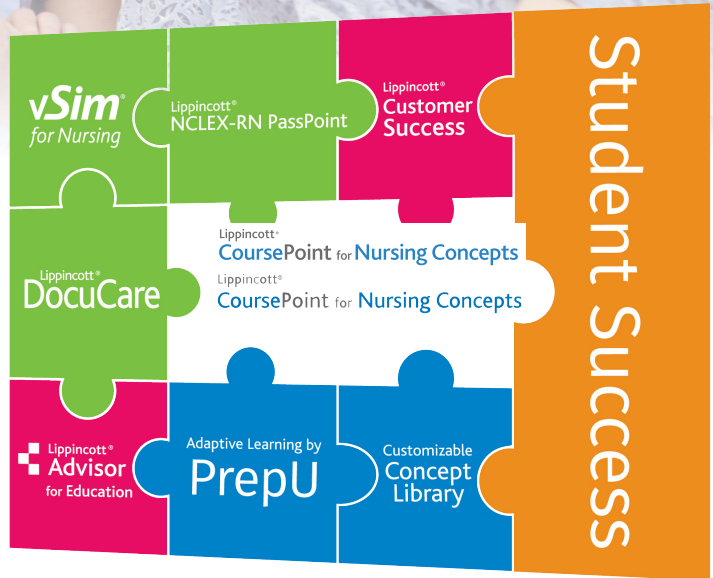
vSim®
for Nursing

Lippincott®
NCLEX-RN PassPoint

Lippincott®
Customer
Success

Student Success

Lippincott®
DocuCare

Lippincott®
CoursePoint for Nursing Concepts

Lippincott®
CoursePoint for Nursing Concepts

Lippincott®
Advisor
for Education

Adaptive Learning by
PrepU

Customizable
Concept
Library